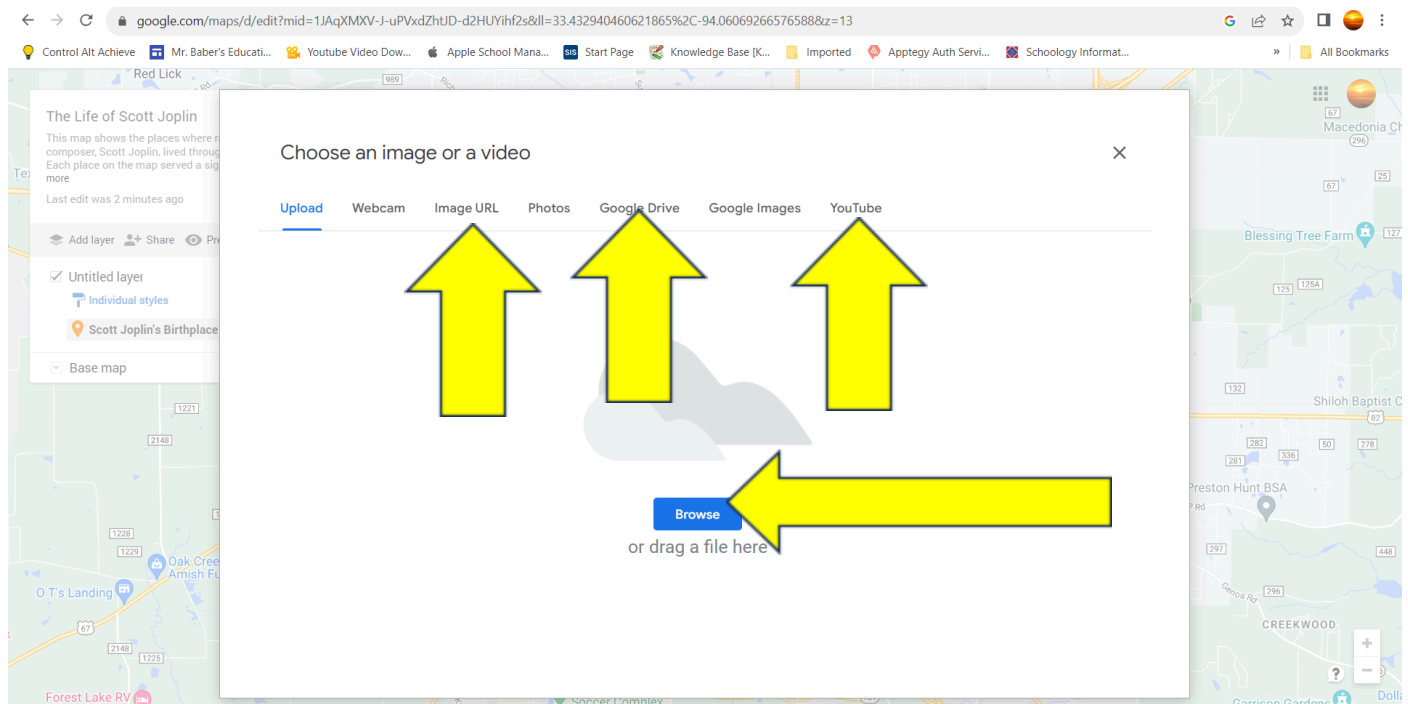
google.com/maps/d/edit?mid=1JAqXMXV-J-uPVxdZhtJD-d2HUYihf2s&ll=33.432940460621865%2C-94.06069266576588&z=13

Control Alt Achieve | Mr. Baber's Educati... | Youtube Video Dow... | Apple School Mana... | Start Page | Knowledge Base [K... | Imported | Apptegy Auth Servi... | Schoology Informat... | » | All Bookmarks

Red Lick

989

The Life of Scott Joplin

This map shows the places where r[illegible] composer, Scott Joplin, lived throug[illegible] Each place on the map served a sig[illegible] more

Last edit was 2 minutes ago

Add layer Share Pr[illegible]

Untitled layer

Individual styles

Scott Joplin's Birthplace

Base map

Choose an image or a video

Upload Webcam Image URL Photos Google Drive Google Images YouTube

Browse

or drag a file here

Macedonia Ch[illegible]

296

67

25

Blessing Tree Farm

127

125

125A

132

Shiloh Baptist C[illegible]

82

50

278

281

336

Preston Hunt BSA

297

448

296

Genoa Rd

CREEKWOOD

1221

2148

1228

1229

Oak Cree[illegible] Amish Fu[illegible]

O T's Landing

67

2148

1225

Forest Lake RV

Soccer Complex

Garrison Gardens

Doll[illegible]

Tex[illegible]